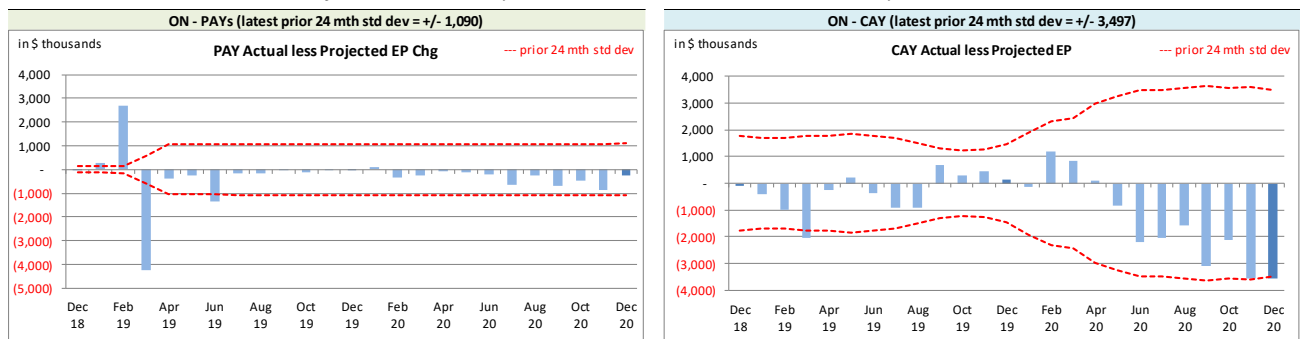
ON - PAYs (latest prior 24 mth std dev = +/- 1,090)

in $ thousands

PAY Actual less Projected EP Chg

--- prior 24 mth std dev

4,000
3,000
2,000
1,000
-
(1,000)
(2,000)
(3,000)
(4,000)
(5,000)

Dec 18
Feb 19
Apr 19
Jun 19
Aug 19
Oct 19
Dec 19
Feb 20
Apr 20
Jun 20
Aug 20
Oct 20
Dec 20

ON - CAY (latest prior 24 mth std dev = +/- 3,497)

in $ thousands

CAY Actual less Projected EP

--- prior 24 mth std dev

4,000
3,000
2,000
1,000
-
(1,000)
(2,000)
(3,000)
(4,000)

Dec 18
Feb 19
Apr 19
Jun 19
Aug 19
Oct 19
Dec 19
Feb 20
Apr 20
Jun 20
Aug 20
Oct 20
Dec 20